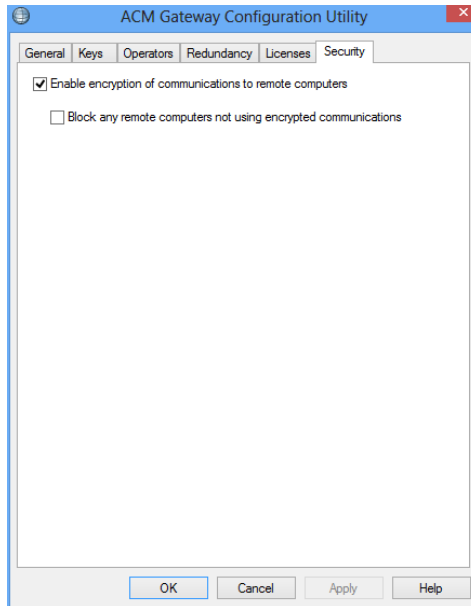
ACM Gateway Configuration Utility

General Keys Operators Redundancy Licenses Security

Enable encryption of communications to remote computers

Block any remote computers not using encrypted communications

OK Cancel Apply Help